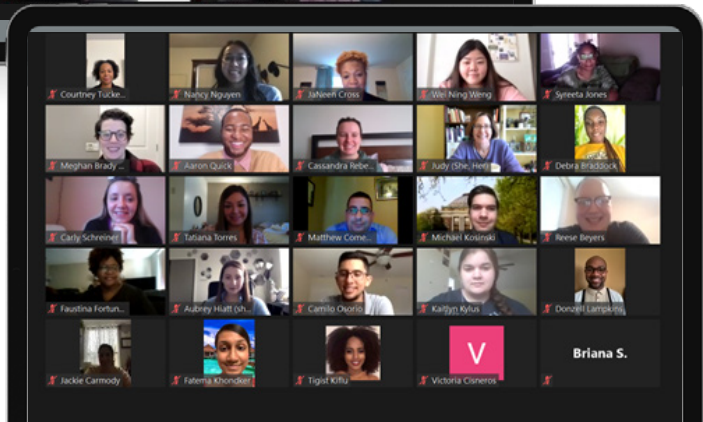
Courtney Tucke...
Nancy Nguyen
JaNeen Cross
Wei Ning Weng
Syreeta Jones
Meghan Brady ...
Aaron Quick
Cassandra Rebe...
Judy (She, Her)
Debra Braddock
Carly Schreiner
Tatiana Torres
Matthew Come...
Michael Kosinski
Reese Beyers
Faustina Fortun...
Aubrey Hiatt (sh...
Camilo Osorio
Kaitlyn Kylus
Donzell Lampkins
Jackie Carmody
Fatema Khonder
Tigist Kiflu
V
Victoria Cisneros
Briana S.